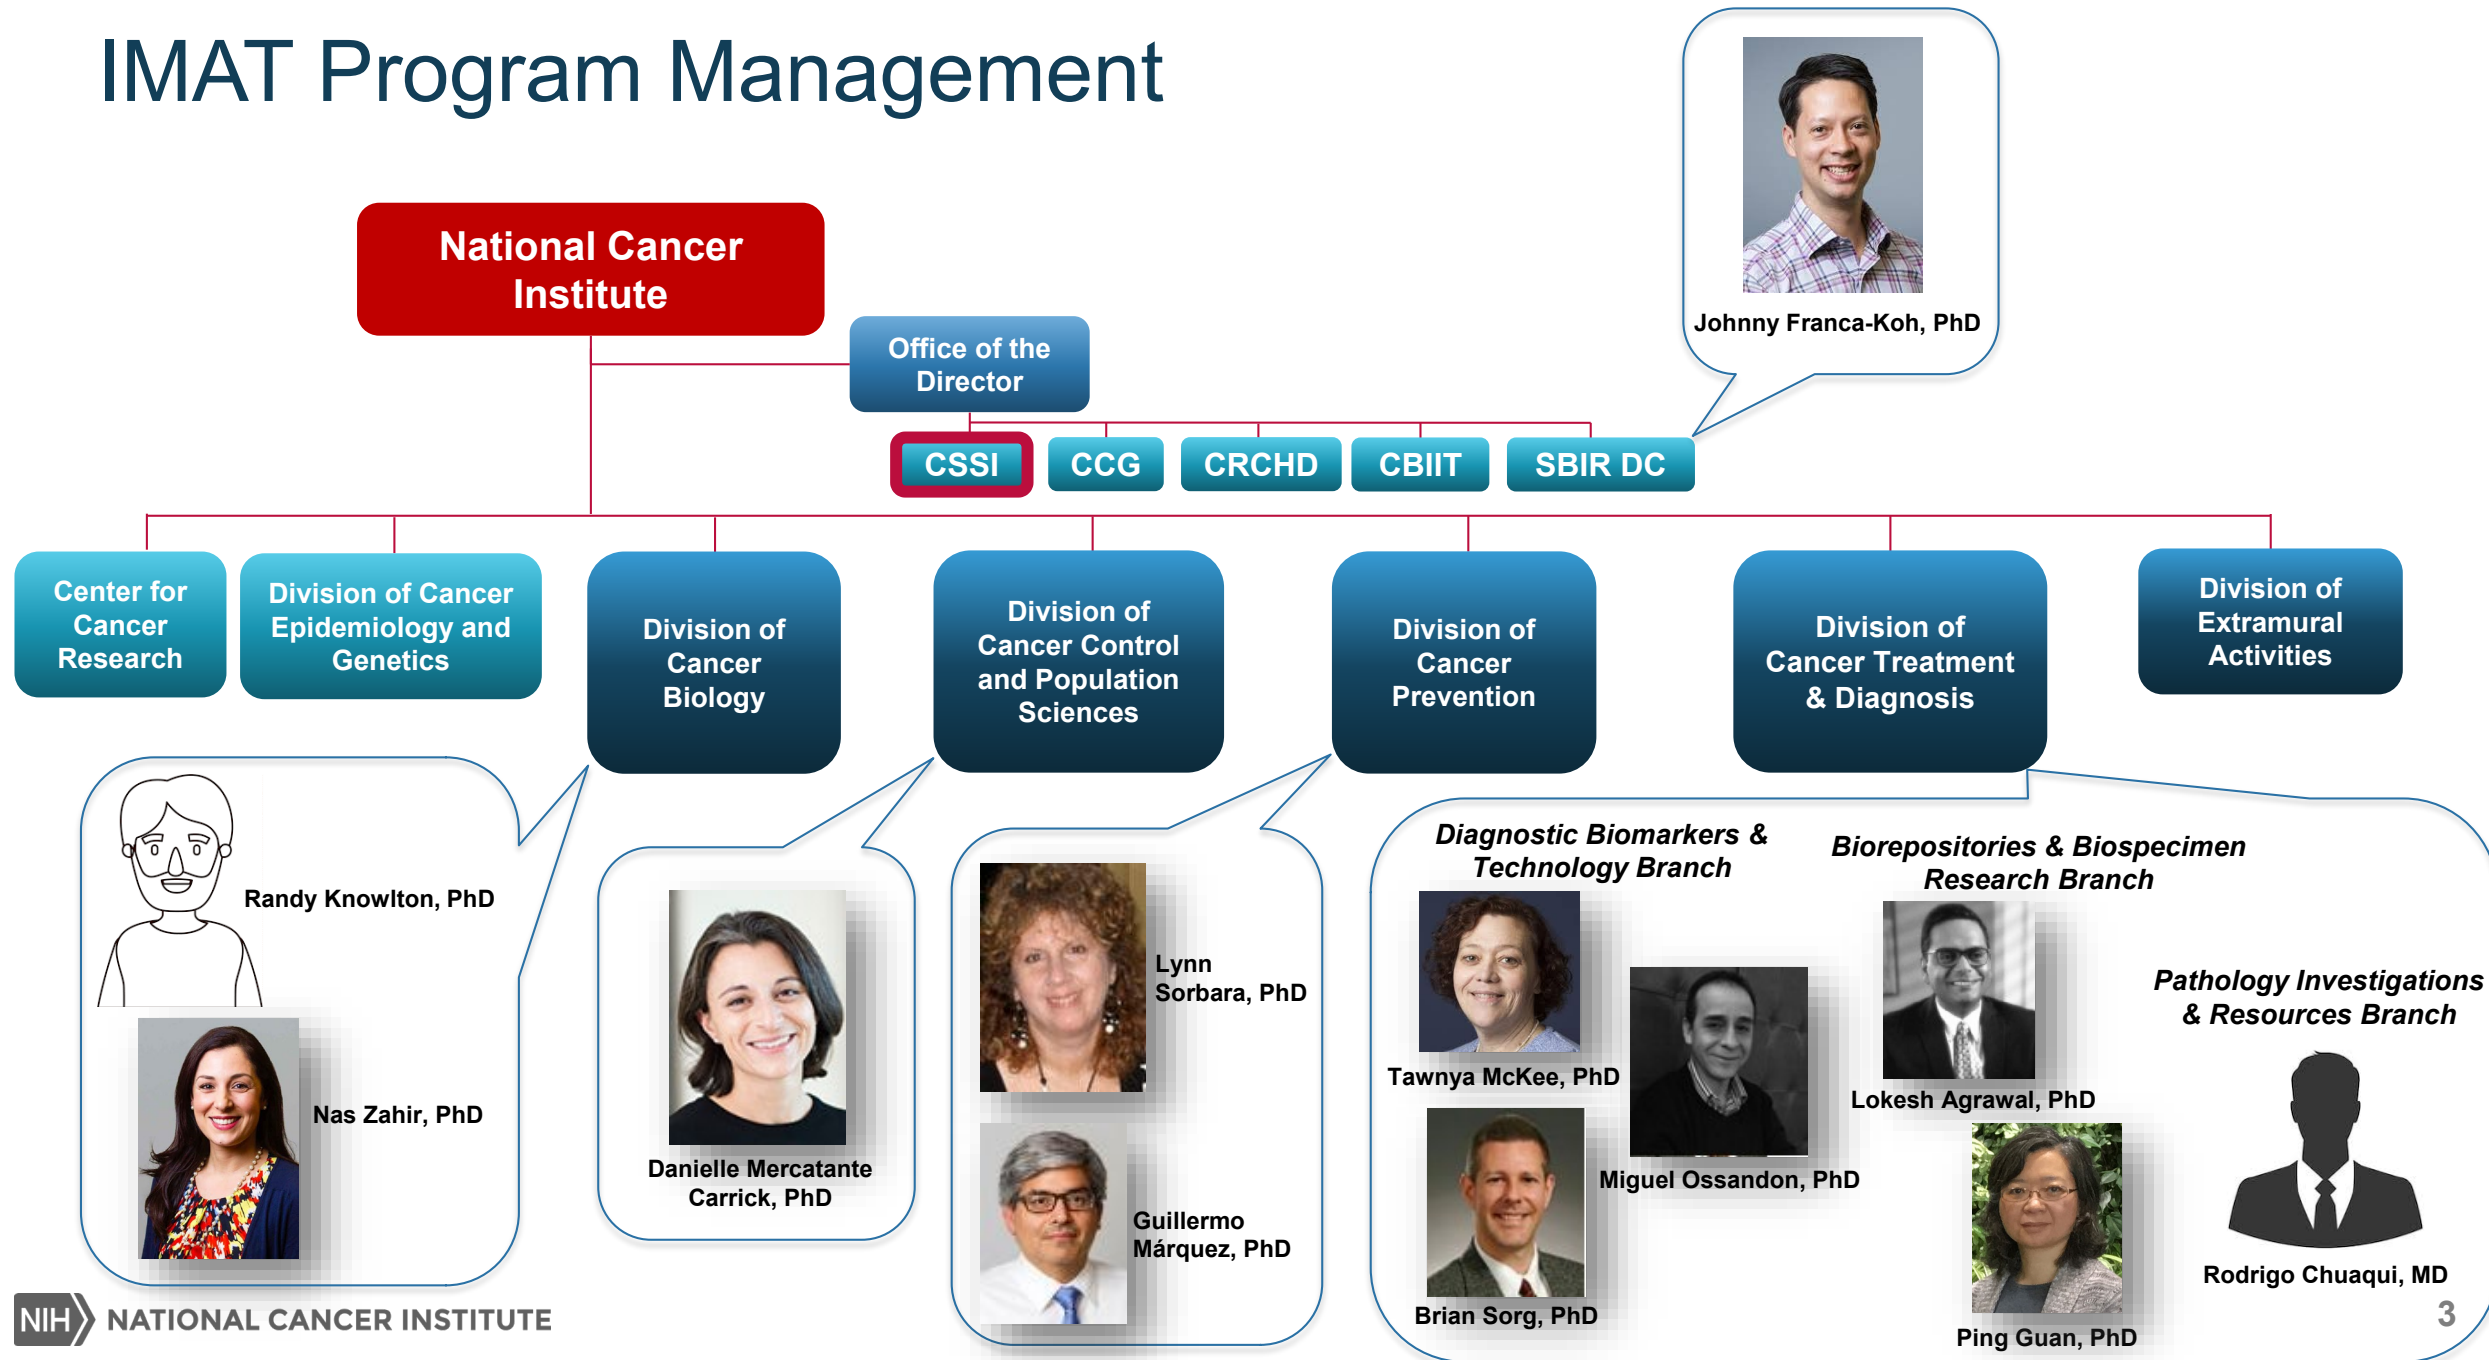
IMAT Program Management

National Cancer Institute

Office of the Director

CSSI

CCG

CRCHD

CBIIT

SBIR DC

Johnny Franca-Koh, PhD

Center for Cancer Research

Division of Cancer Epidemiology and Genetics

Division of Cancer Biology

Division of Cancer Control and Population Sciences

Division of Cancer Prevention

Division of Cancer Treatment & Diagnosis

Division of Extramural Activities

Randy Knowlton, PhD

Nas Zahir, PhD

Danielle Mercatante Carrick, PhD

Lynn Sorbara, PhD

Guillermo Márquez, PhD

Diagnostic Biomarkers & Technology Branch

Tawnya McKee, PhD

Miguel Ossandon, PhD

Brian Sorg, PhD

Biorepositories & Biospecimen Research Branch

Lokesh Agrawal, PhD

Ping Guan, PhD

Pathology Investigations & Resources Branch

Rodrigo Chuaqui, MD

NIH NATIONAL CANCER INSTITUTE

3